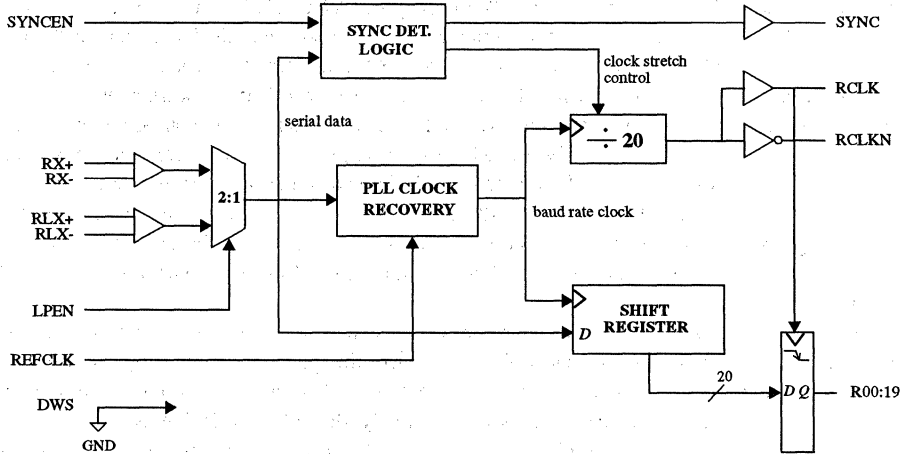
SYNCEN

SYNC DET. LOGIC

SYNC

clock stretch control

RCLK

serial data

$\div$ 20

RCLKN

RX+
RX-

RLX+
RLX-

2:1

PLL CLOCK RECOVERY

baud rate clock

LPEN

SHIFT REGISTER

D

REFCLK

DWS

20

D Q

R00:19

GND